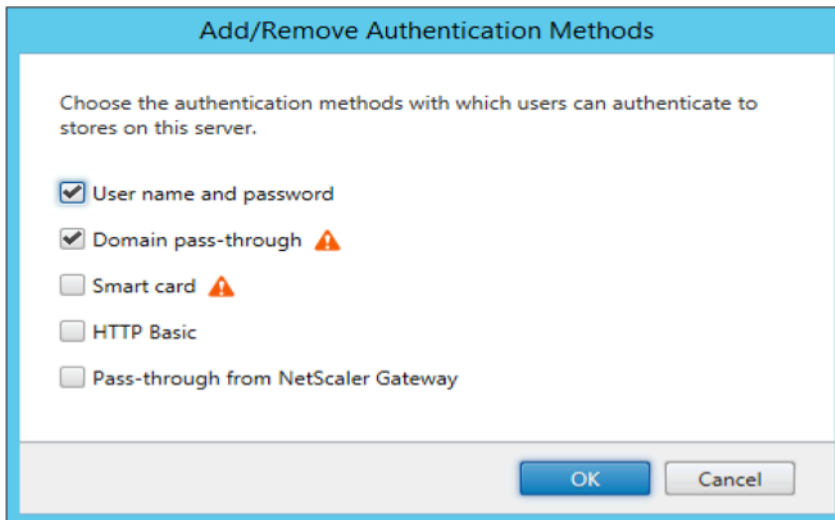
Add/Remove Authentication Methods

Choose the authentication methods with which users can authenticate to stores on this server.

User name and password

Domain pass-through

Smart card

HTTP Basic

Pass-through from NetScaler Gateway

OK Cancel